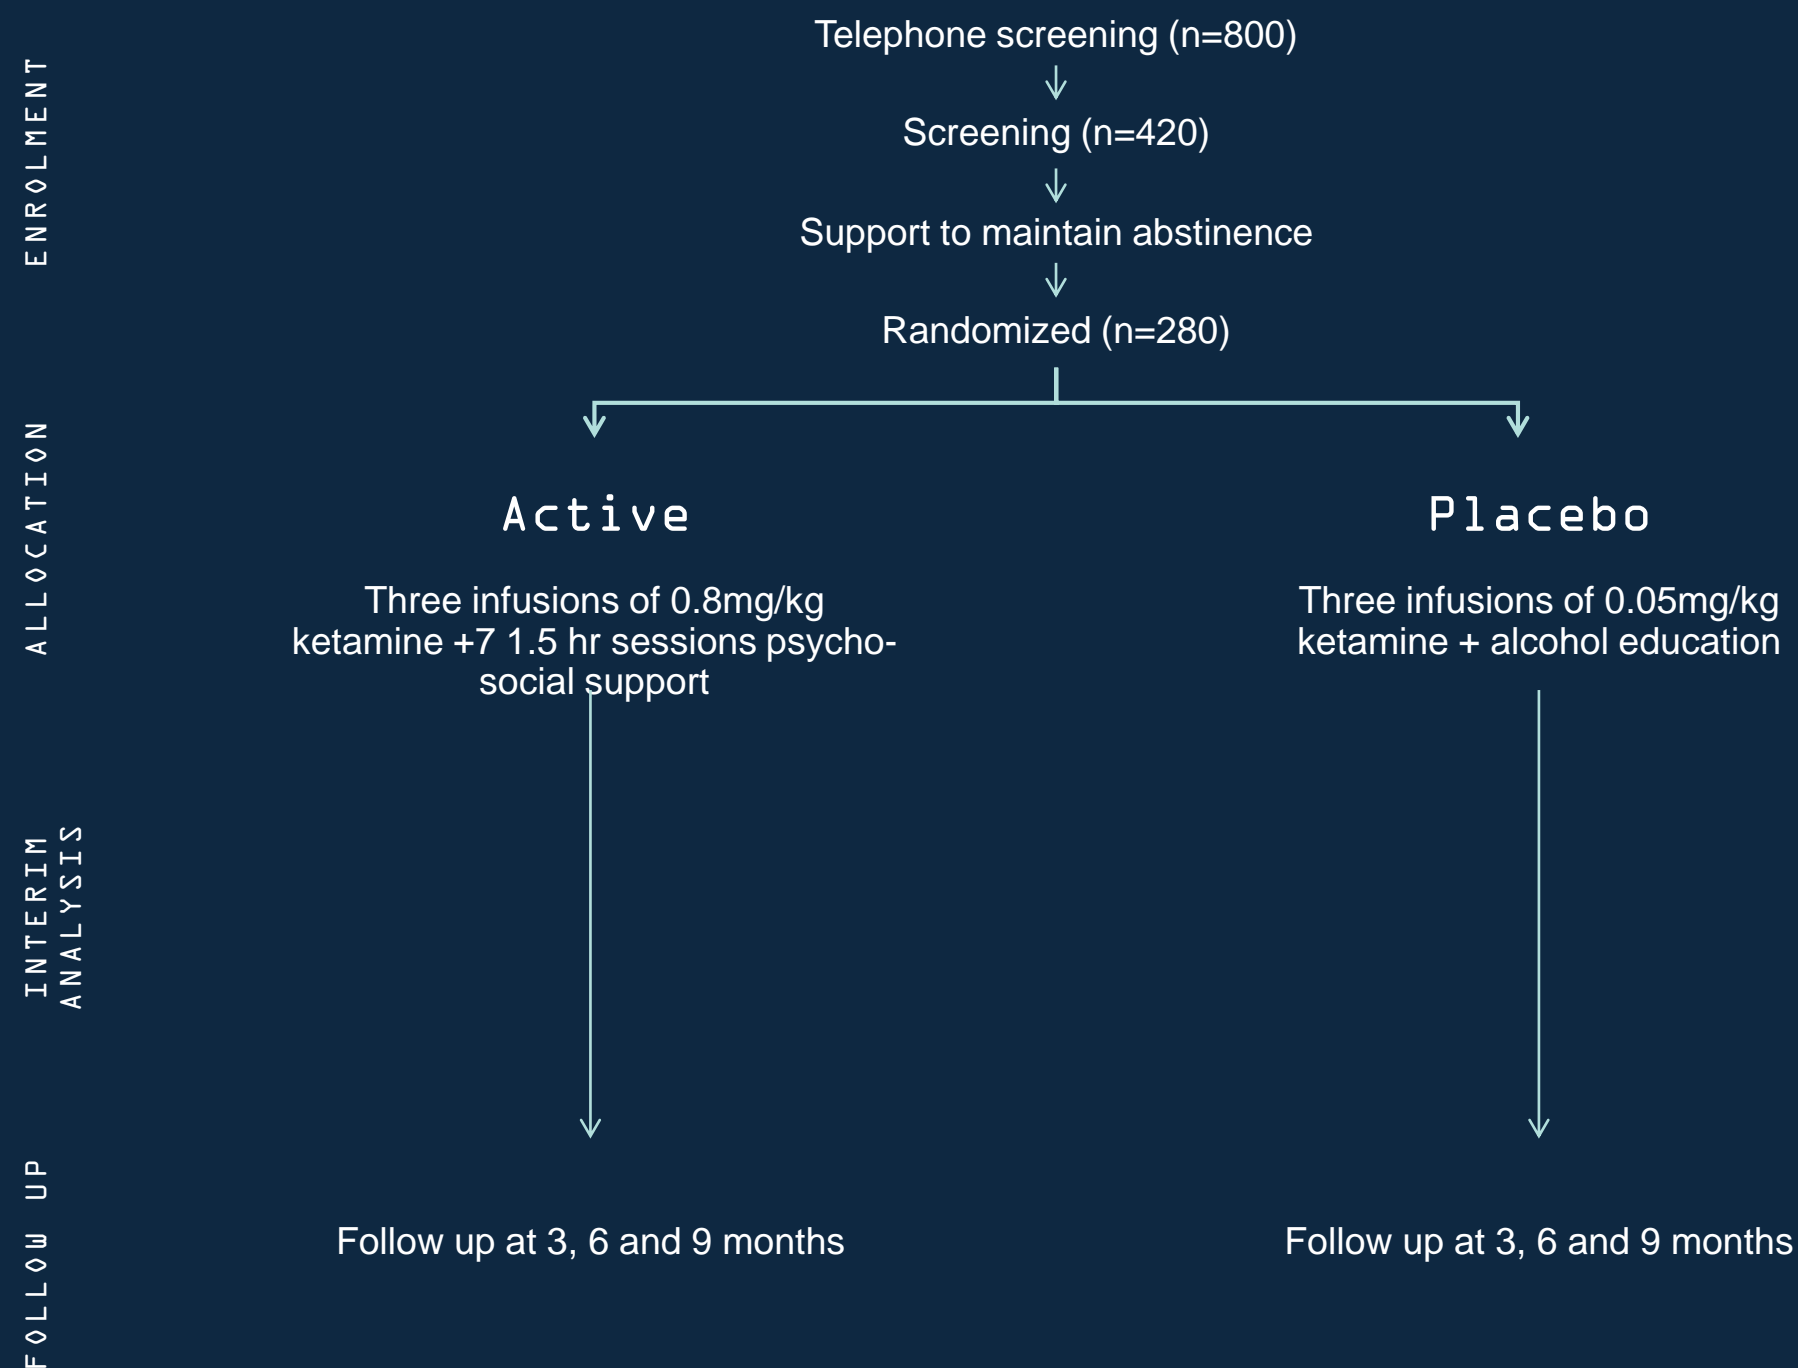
ENROLMENT

Telephone screening (n=800)

Screening (n=420)

Support to maintain abstinence

Randomized (n=280)

ALLOCATION

Active

Three infusions of 0.8mg/kg ketamine +7 1.5 hr sessions psychosocial support

Placebo

Three infusions of 0.05mg/kg ketamine + alcohol education

INTERIM ANALYSIS

FOLLOW UP

Follow up at 3, 6 and 9 months

Follow up at 3, 6 and 9 months